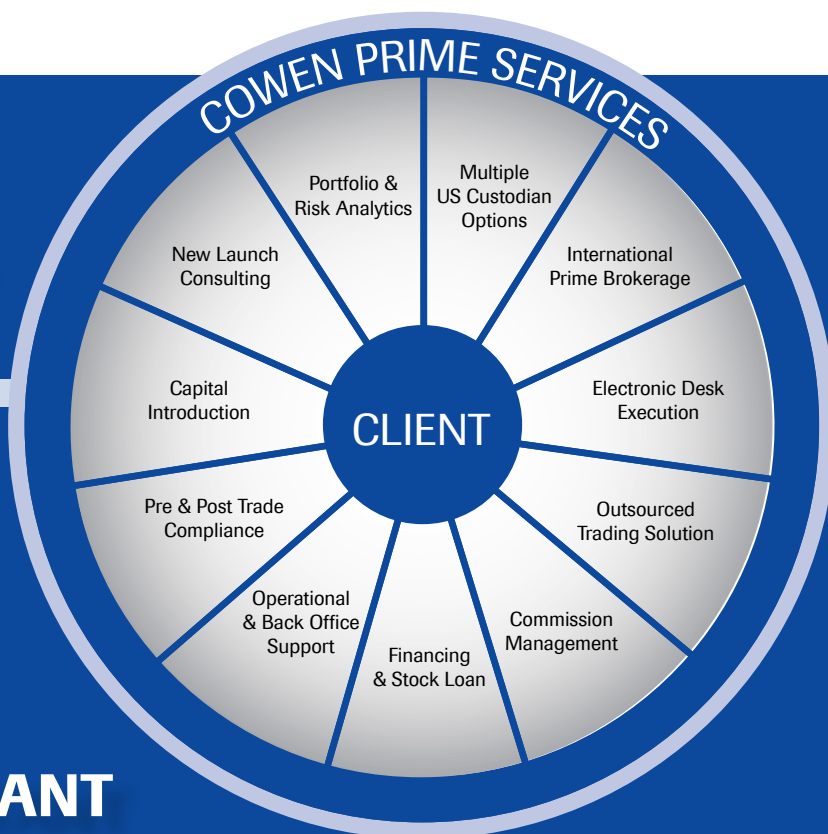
COWEN PRIME SERVICES

Portfolio & Risk Analytics

Multiple US Custodian Options

International Prime Brokerage

Electronic Desk Execution

Outsourced Trading Solution

Commission Management

Financing & Stock Loan

Operational & Back Office Support

Pre & Post Trade Compliance

Capital Introduction

New Launch Consulting

CLIENT

ANT